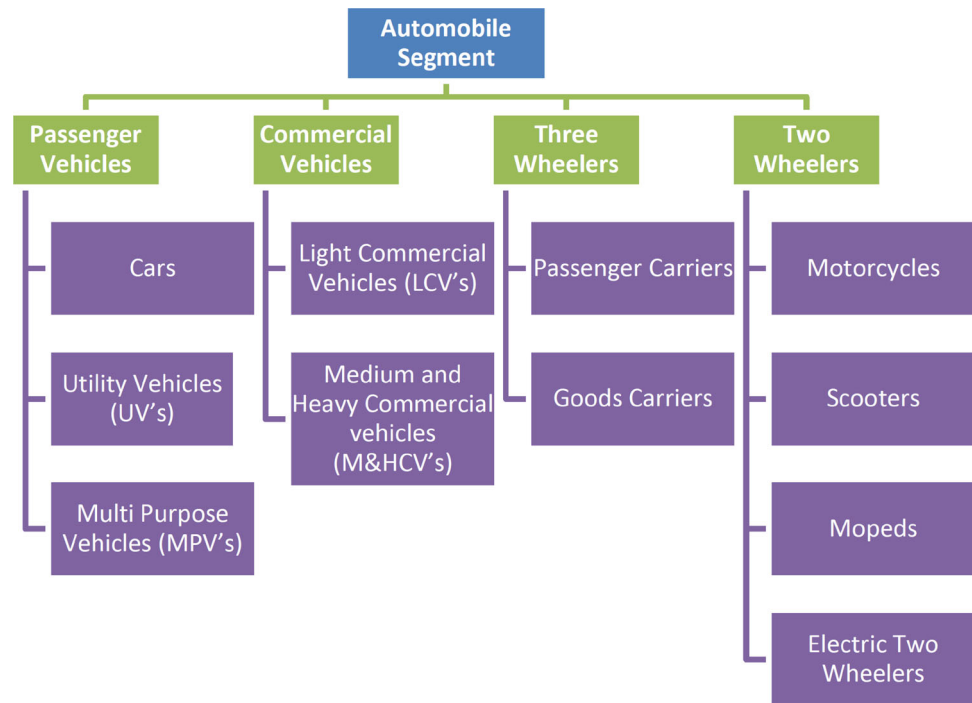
Automobile Segment

Passenger Vehicles

Cars

Utility Vehicles (UV’s)

Multi Purpose Vehicles (MPV’s)

Commercial Vehicles

Light Commercial Vehicles (LCV’s)

Medium and Heavy Commercial vehicles (M&HCV’s)

Three Wheelers

Passenger Carriers

Goods Carriers

Two Wheelers

Motorcycles

Scooters

Mopeds

Electric Two Wheelers